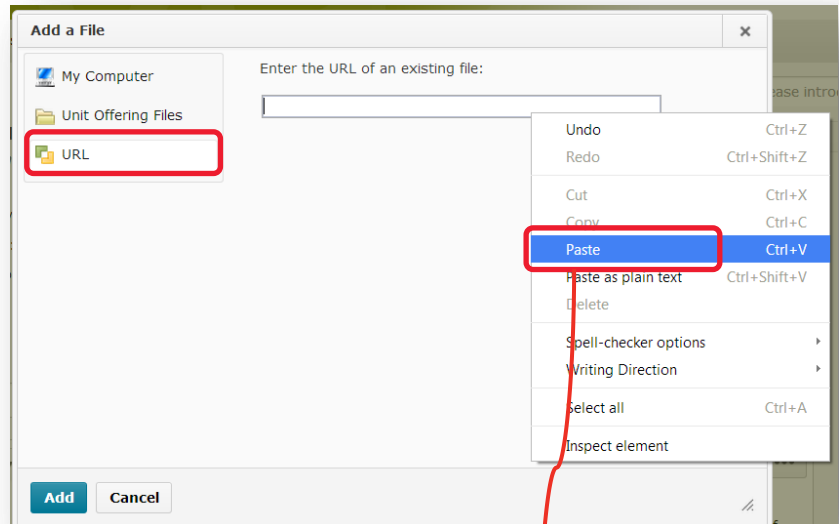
Add a File

×

My Computer

Unit Offering Files

URL

Enter the URL of an existing file:

ease introd

Undo Ctrl+Z
Redo Ctrl+Shift+Z
Cut Ctrl+X
Copy Ctrl+C
Paste Ctrl+V
Paste as plain text Ctrl+Shift+V
Delete
Spell-checker options
Writing Direction
Select all Ctrl+A
Inspect element

Add Cancel